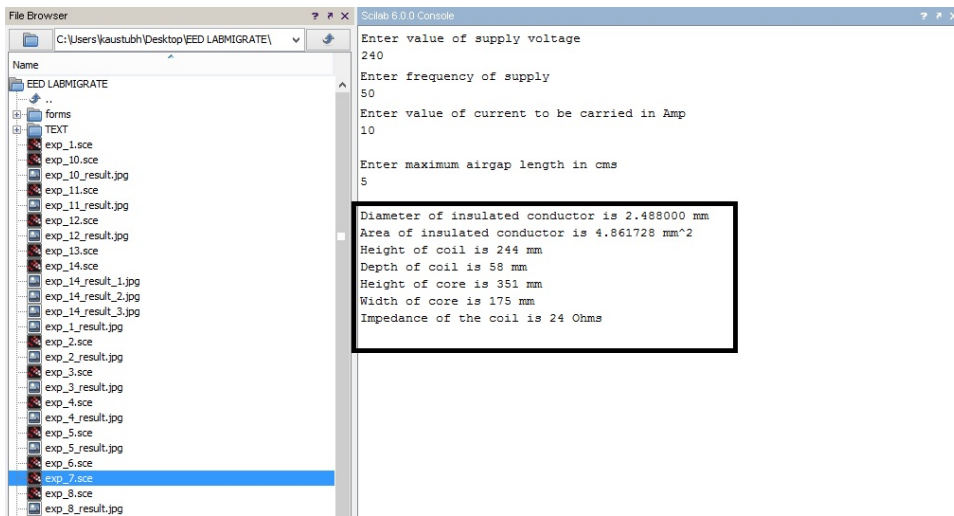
File Browser ? ↗ ×

C:\Users\kaustubh\Desktop\EED LABMIGRATE\

Name

EED LABMIGRATE
..
forms
TEXT
exp_1.sce
exp_10.sce
exp_10_result.jpg
exp_11.sce
exp_11_result.jpg
exp_12.sce
exp_12_result.jpg
exp_13.sce
exp_14.sce
exp_14_result_1.jpg
exp_14_result_2.jpg
exp_14_result_3.jpg
exp_1_result.jpg
exp_2.sce
exp_2_result.jpg
exp_3.sce
exp_3_result.jpg
exp_4.sce
exp_4_result.jpg
exp_5.sce
exp_5_result.jpg
exp_6.sce
exp_7.sce
exp_8.sce
exp_8_result.jpg

Scilab 6.0.0 Console ? ↗ ×

Enter value of supply voltage
240
Enter frequency of supply
50
Enter value of current to be carried in Amp
10

Enter maximum airgap length in cms
5

Diameter of insulated conductor is 2.488000 mm
Area of insulated conductor is 4.861728 mm^2
Height of coil is 244 mm
Depth of coil is 58 mm
Height of core is 351 mm
Width of core is 175 mm
Impedance of the coil is 24 Ohms